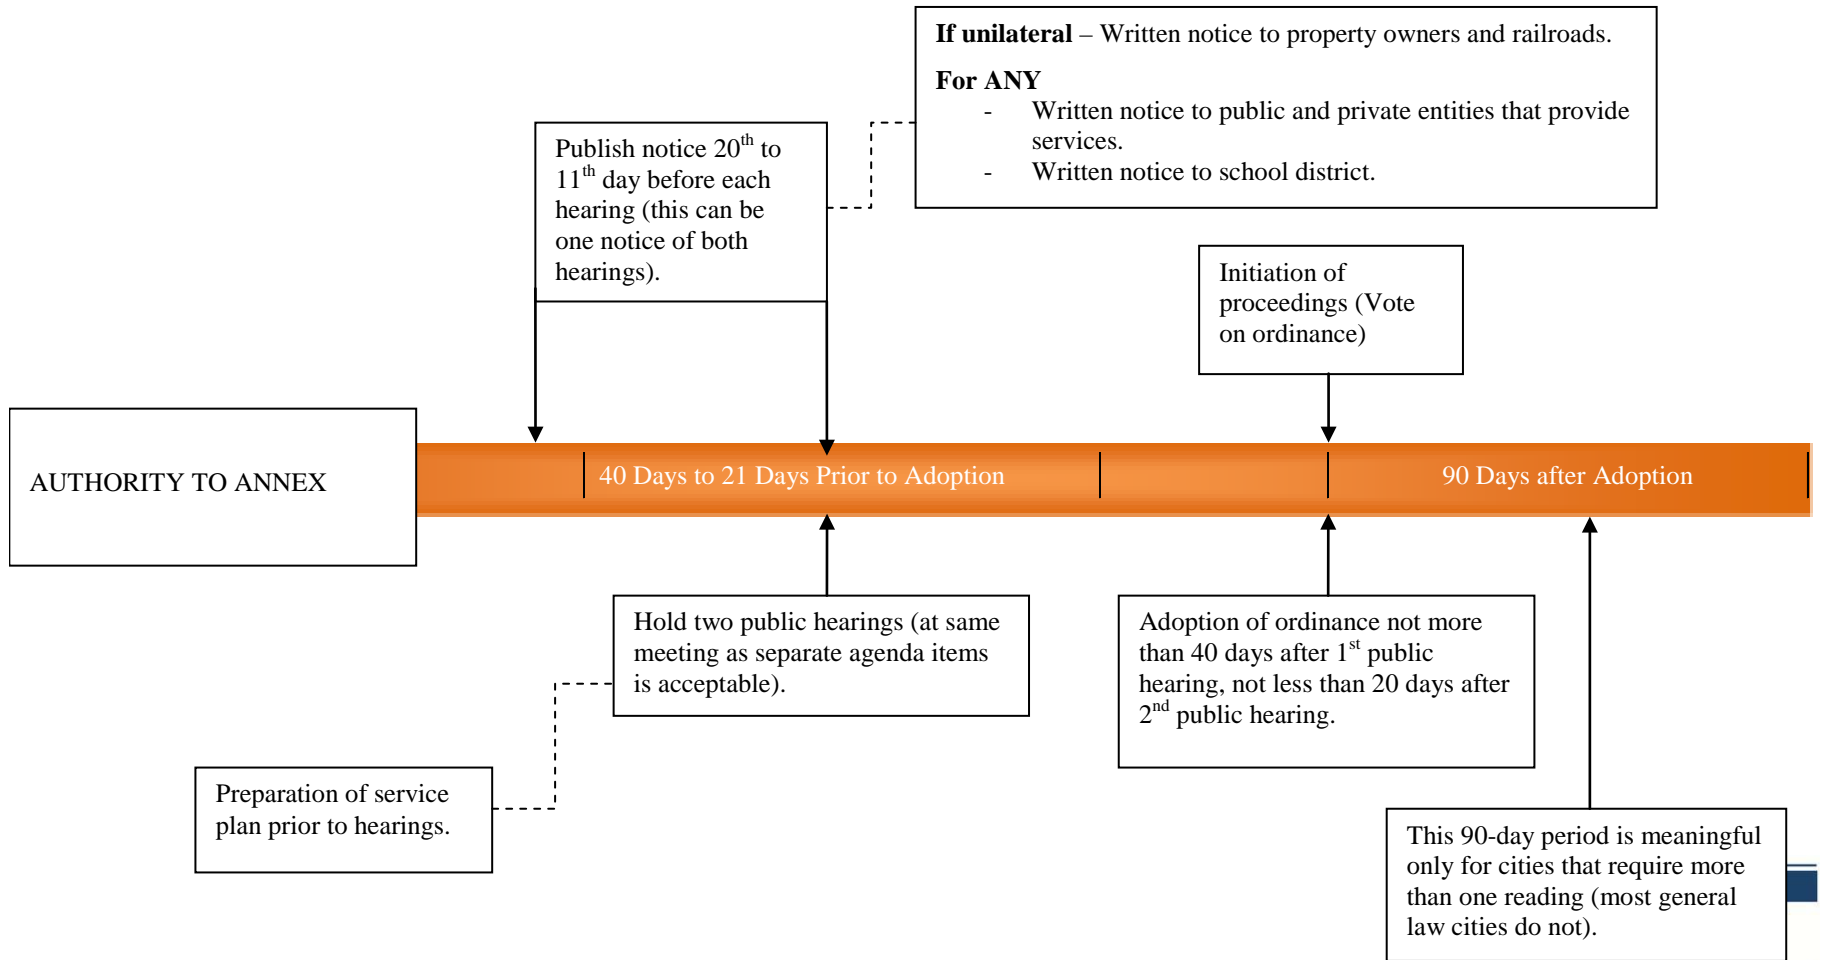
If unilateral – Written notice to property owners and railroads.

For ANY
- Written notice to public and private entities that provide services.
- Written notice to school district.

Publish notice 20$^{th}$ to 11$^{th}$ day before each hearing (this can be one notice of both hearings).

Initiation of proceedings (Vote on ordinance)

AUTHORITY TO ANNEX

40 Days to 21 Days Prior to Adoption

90 Days after Adoption

Hold two public hearings (at same meeting as separate agenda items is acceptable).

Adoption of ordinance not more than 40 days after 1$^{st}$ public hearing, not less than 20 days after 2$^{nd}$ public hearing.

Preparation of service plan prior to hearings.

This 90-day period is meaningful only for cities that require more than one reading (most general law cities do not).